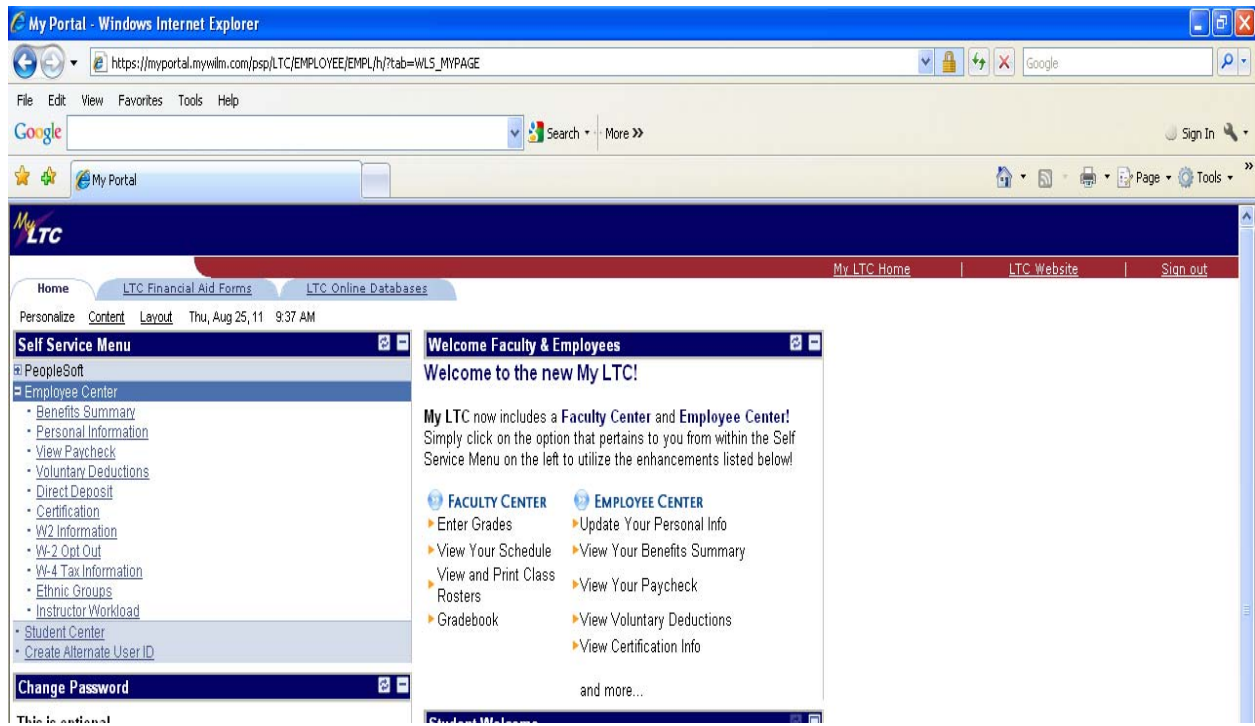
My Portal - Windows Internet Explorer

https://myportal.mywilm.com/psp/LTC/EMPLOYEE/EMPL/h/?tab=WLS_MYPAGE

Google

File Edit View Favorites Tools Help

Google

Search More »

Sign In

My Portal

Page Tools

My LTC

My LTC Home | LTC Website | Sign out

Home | LTC Financial Aid Forms | LTC Online Databases

Personalize Content Layout Thu, Aug 25, 11 9:37 AM

Self Service Menu

PeopleSoft
Employee Center
- Benefits Summary
- Personal Information
- View Paycheck
- Voluntary Deductions
- Direct Deposit
- Certification
- W2 Information
- W-2 Opt Out
- W-4 Tax Information
- Ethnic Groups
- Instructor Workload
- Student Center
- Create Alternate User ID

Change Password

This is optional

Welcome Faculty & Employees

Welcome to the new My LTC!

My LTC now includes a Faculty Center and Employee Center! Simply click on the option that pertains to you from within the Self Service Menu on the left to utilize the enhancements listed below!

FACULTY CENTER
Enter Grades
View Your Schedule
View and Print Class Rosters
Gradebook

EMPLOYEE CENTER
Update Your Personal Info
View Your Benefits Summary
View Your Paycheck
View Voluntary Deductions
View Certification Info

and more...

Student Welcome